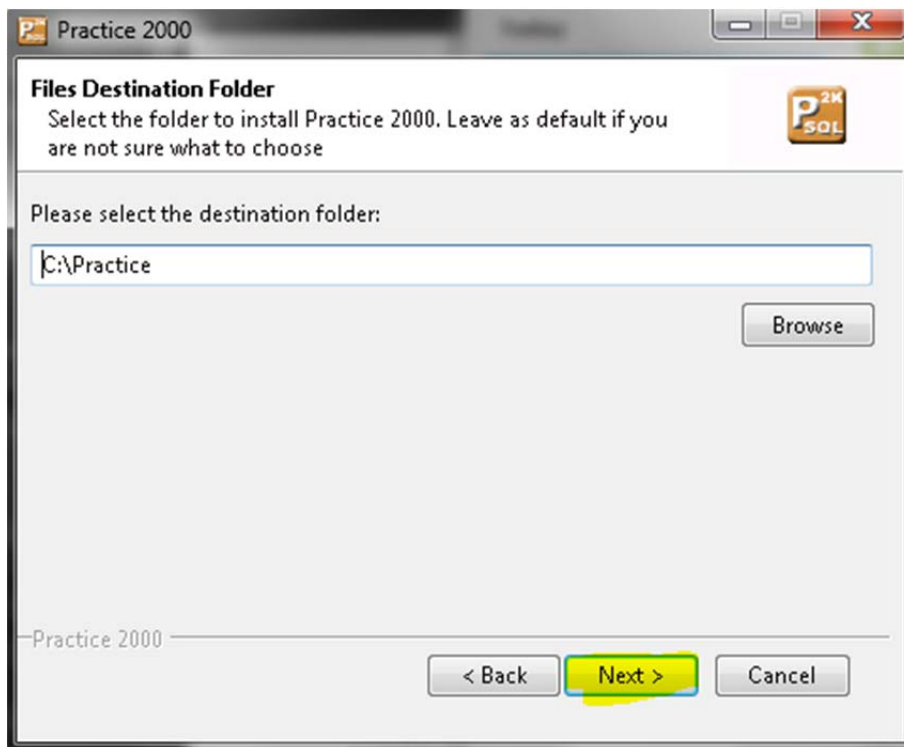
Practice 2000

Files Destination Folder
Select the folder to install Practice 2000. Leave as default if you are not sure what to choose

P 2K SQL

Please select the destination folder:

C:\Practice

Browse

Practice 2000

< Back

Next >

Cancel